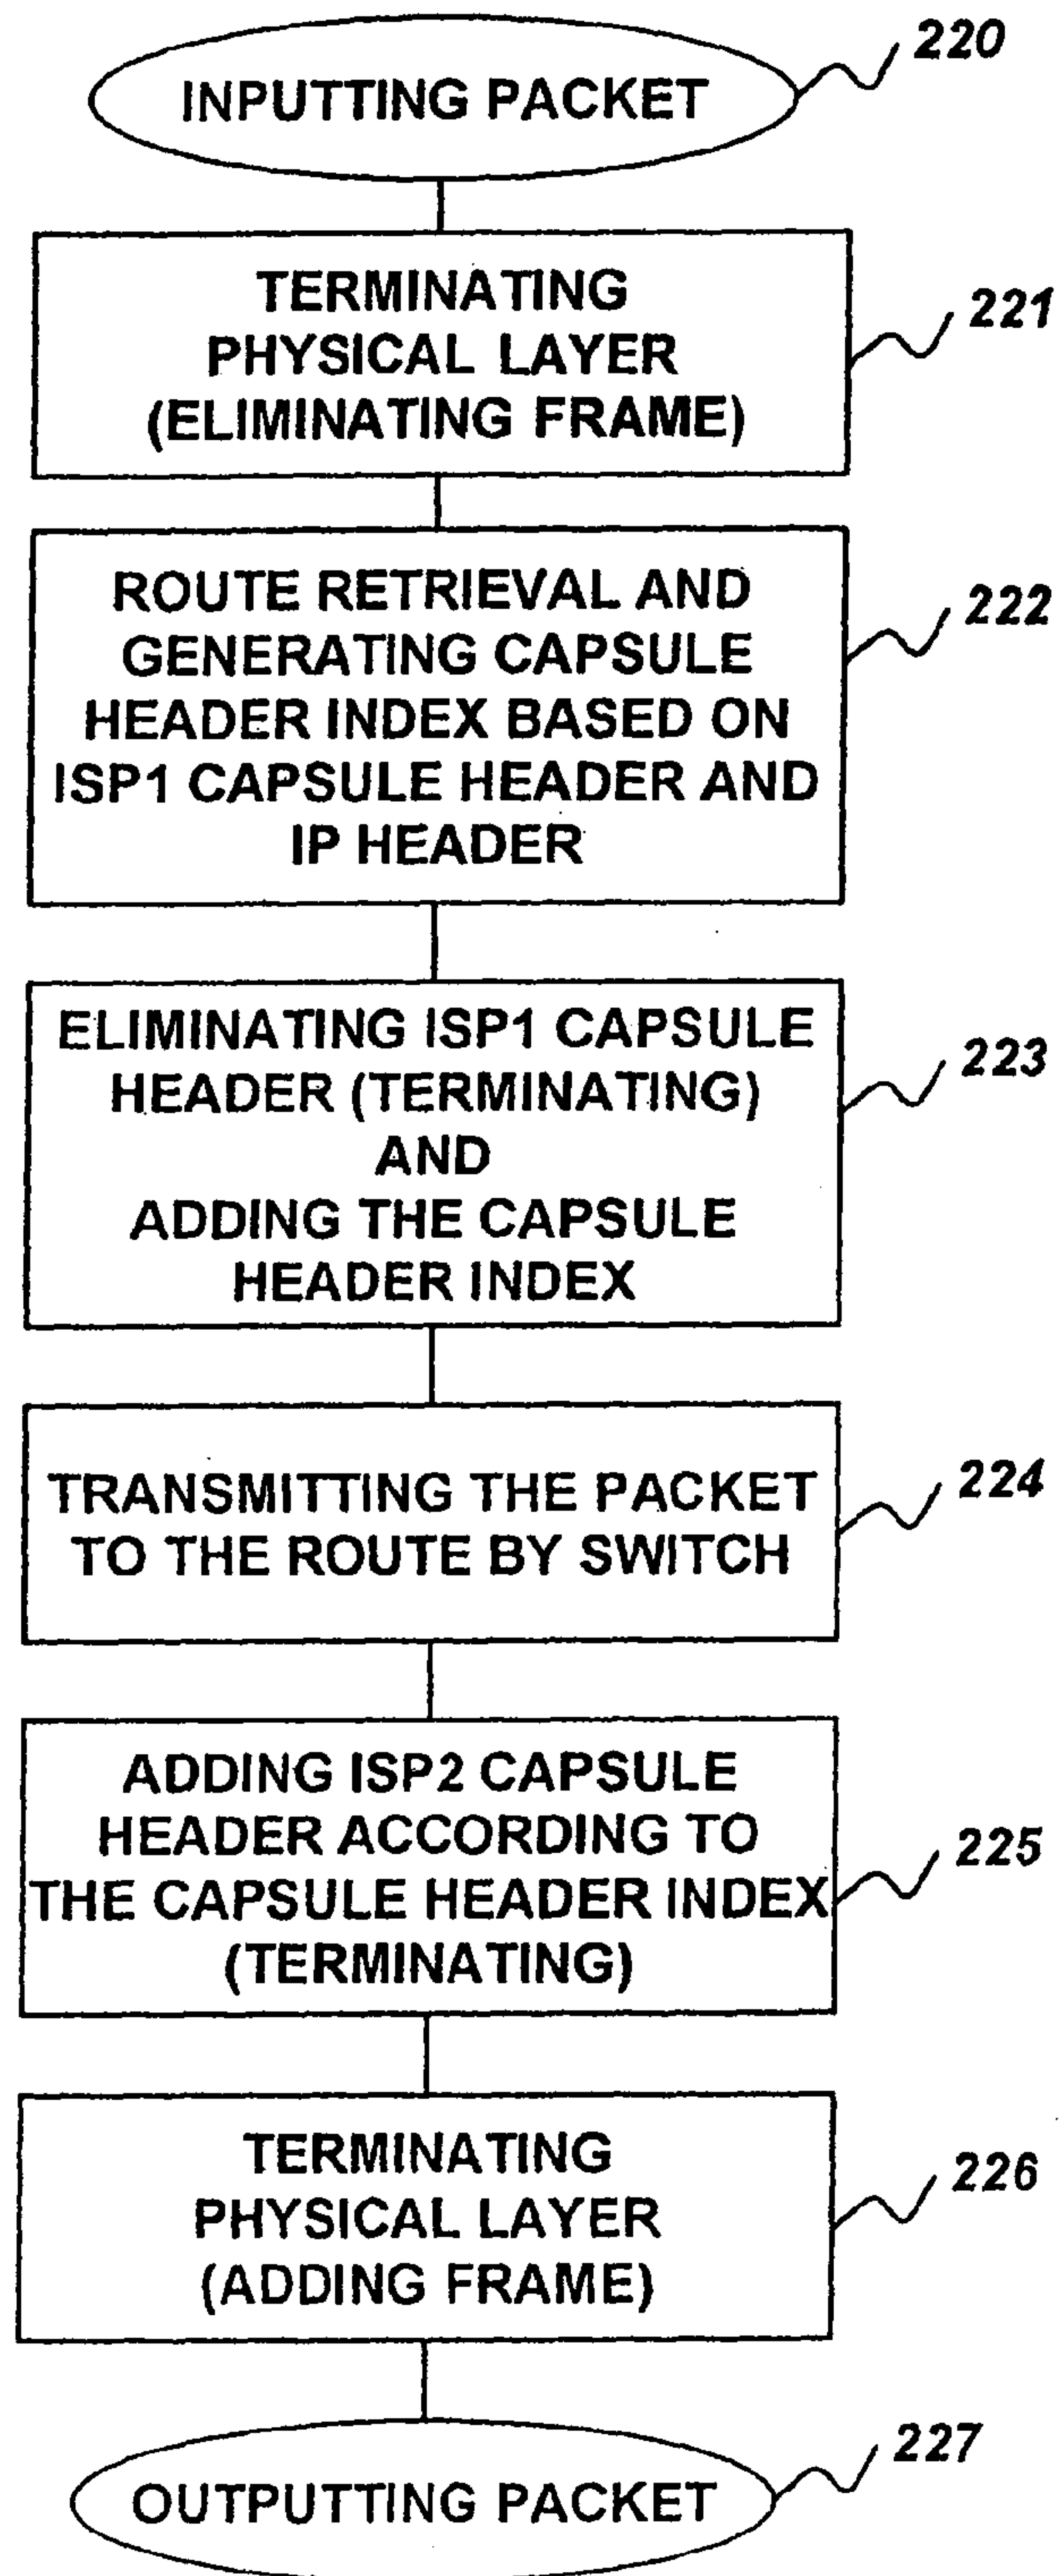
220
INPUTTING PACKET

221
TERMINATING PHYSICAL LAYER (ELIMINATING FRAME)

222
ROUTE RETRIEVAL AND GENERATING CAPSULE HEADER INDEX BASED ON ISP1 CAPSULE HEADER AND IP HEADER

223
ELIMINATING ISP1 CAPSULE HEADER (TERMINATING) AND ADDING THE CAPSULE HEADER INDEX

224
TRANSMITTING THE PACKET TO THE ROUTE BY SWITCH

225
ADDING ISP2 CAPSULE HEADER ACCORDING TO THE CAPSULE HEADER INDEX (TERMINATING)

226
TERMINATING PHYSICAL LAYER (ADDING FRAME)

227
OUTPUTTING PACKET